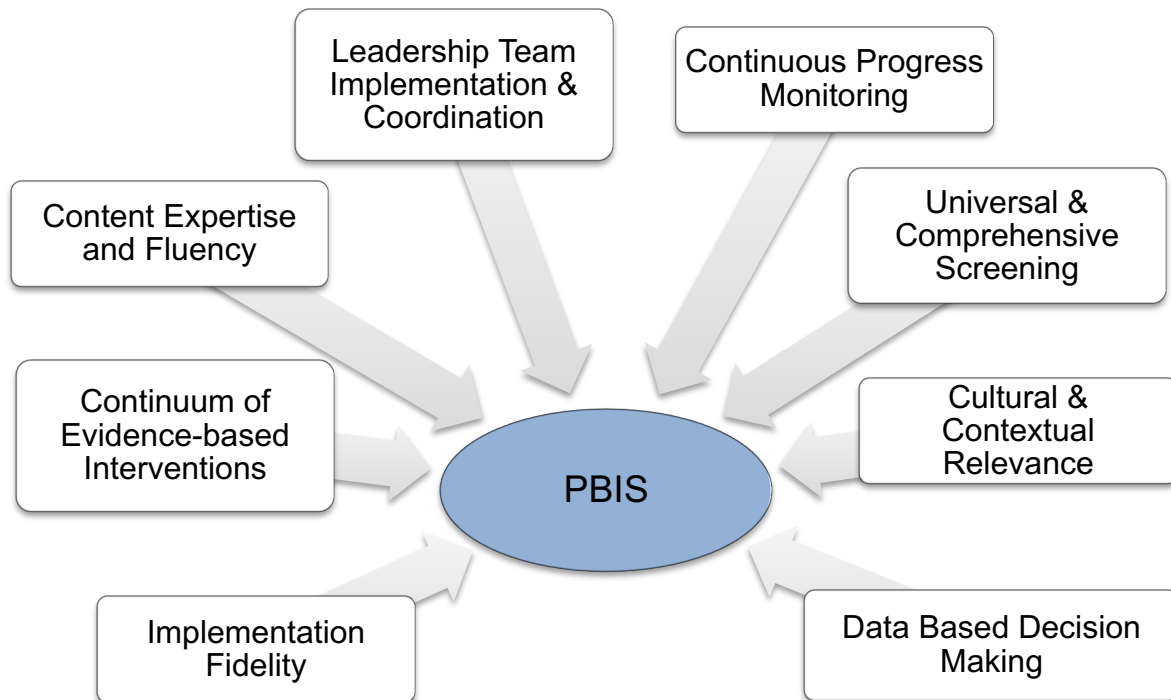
Leadership Team Implementation & Coordination

Continuous Progress Monitoring

Content Expertise and Fluency

Universal & Comprehensive Screening

Continuum of Evidence-based Interventions

PBIS

Cultural & Contextual Relevance

Implementation Fidelity

Data Based Decision Making